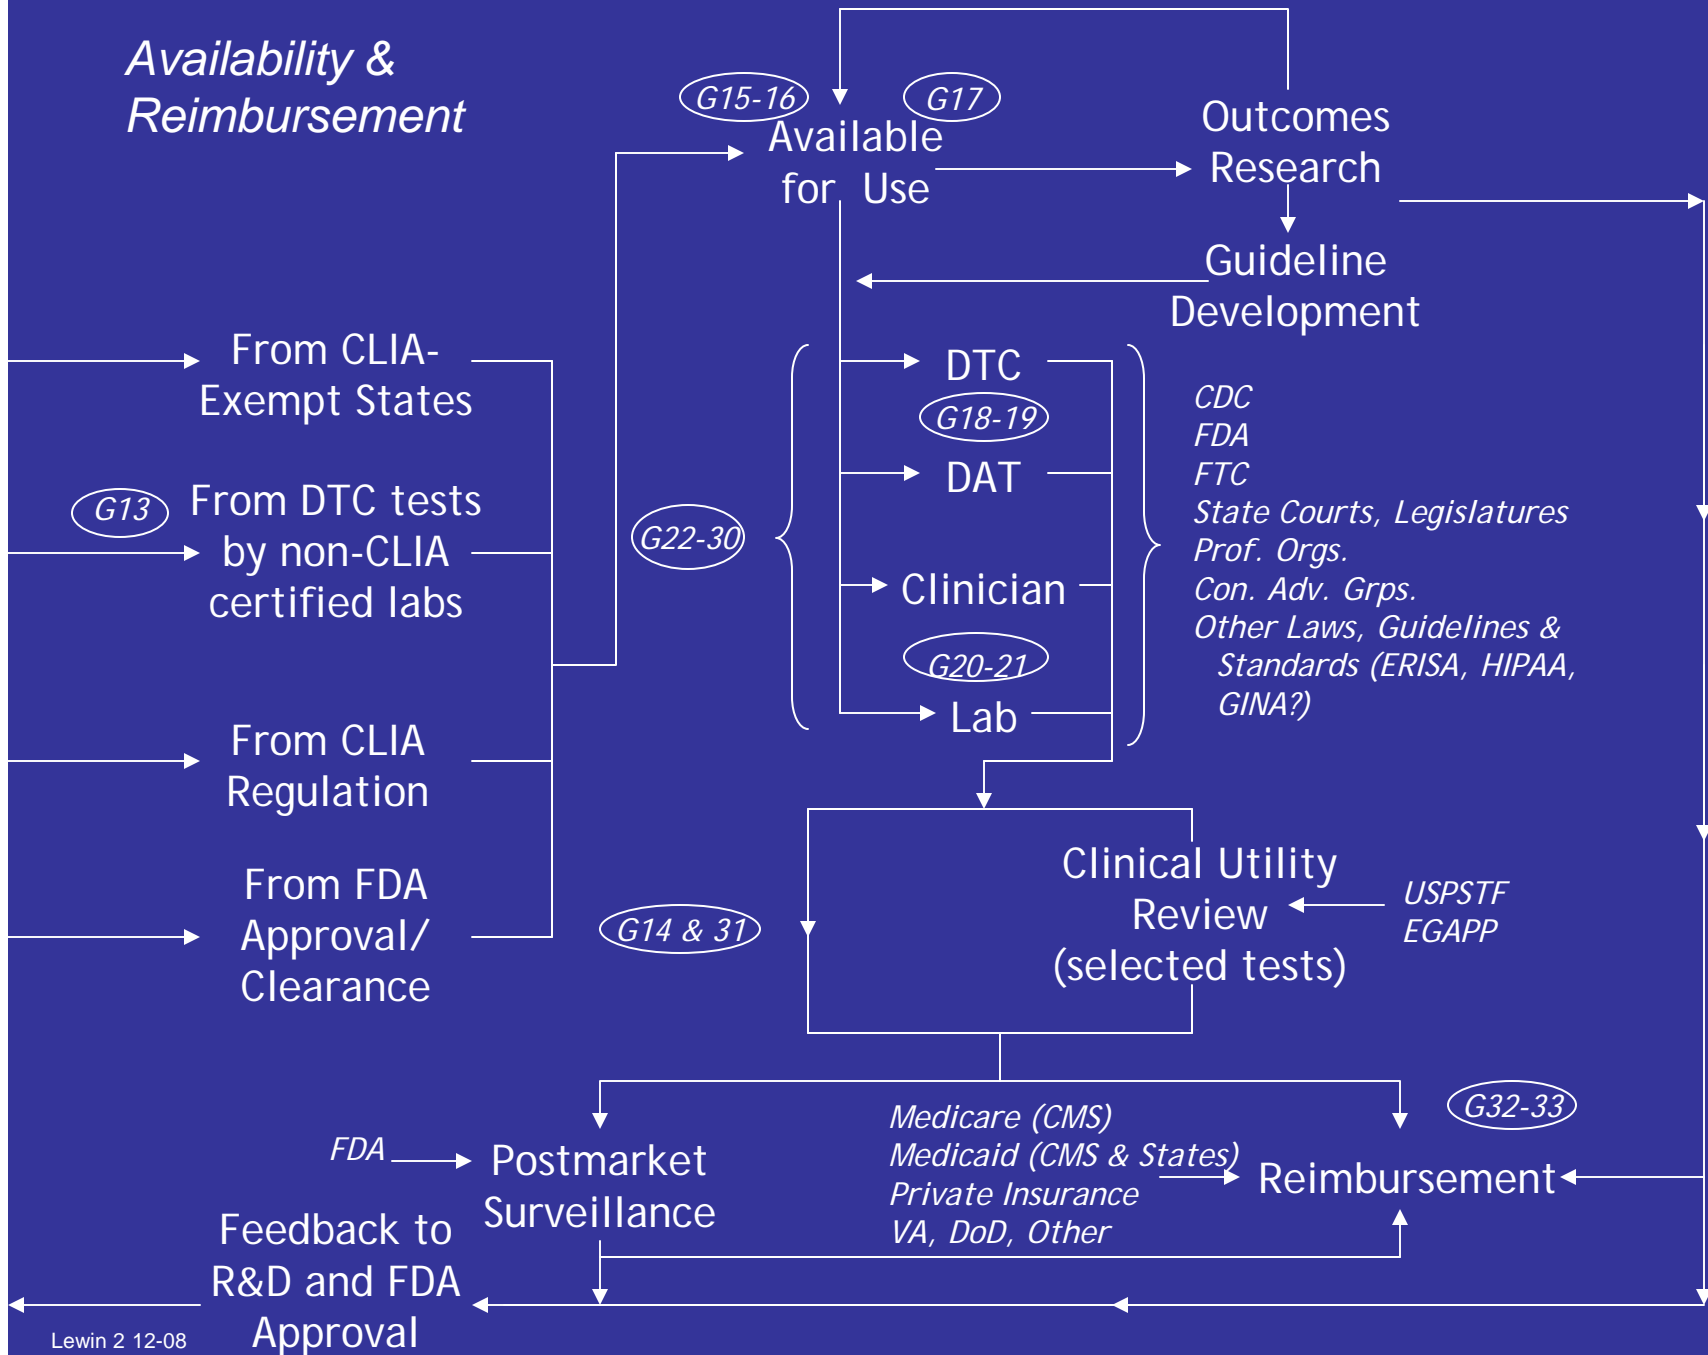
Availability & Reimbursement

G15-16

G17

Available for Use

Outcomes Research

Guideline Development

From CLIA-Exempt States

G13

From DTC tests by non-CLIA certified labs

From CLIA Regulation

From FDA Approval/ Clearance

G22-30

DTC

G18-19

DAT

Clinician

G20-21

Lab

CDC
FDA
FTC
State Courts, Legislatures
Prof. Orgs.
Con. Adv. Grps.
Other Laws, Guidelines & Standards (ERISA, HIPAA, GINA?)

G14 & 31

Clinical Utility Review (selected tests)

USPSTF
EGAPP

G32-33

FDA

Postmarket Surveillance

Medicare (CMS)
Medicaid (CMS & States)
Private Insurance
VA, DoD, Other

Reimbursement

Feedback to R&D and FDA Approval

Lewin 2 12-08